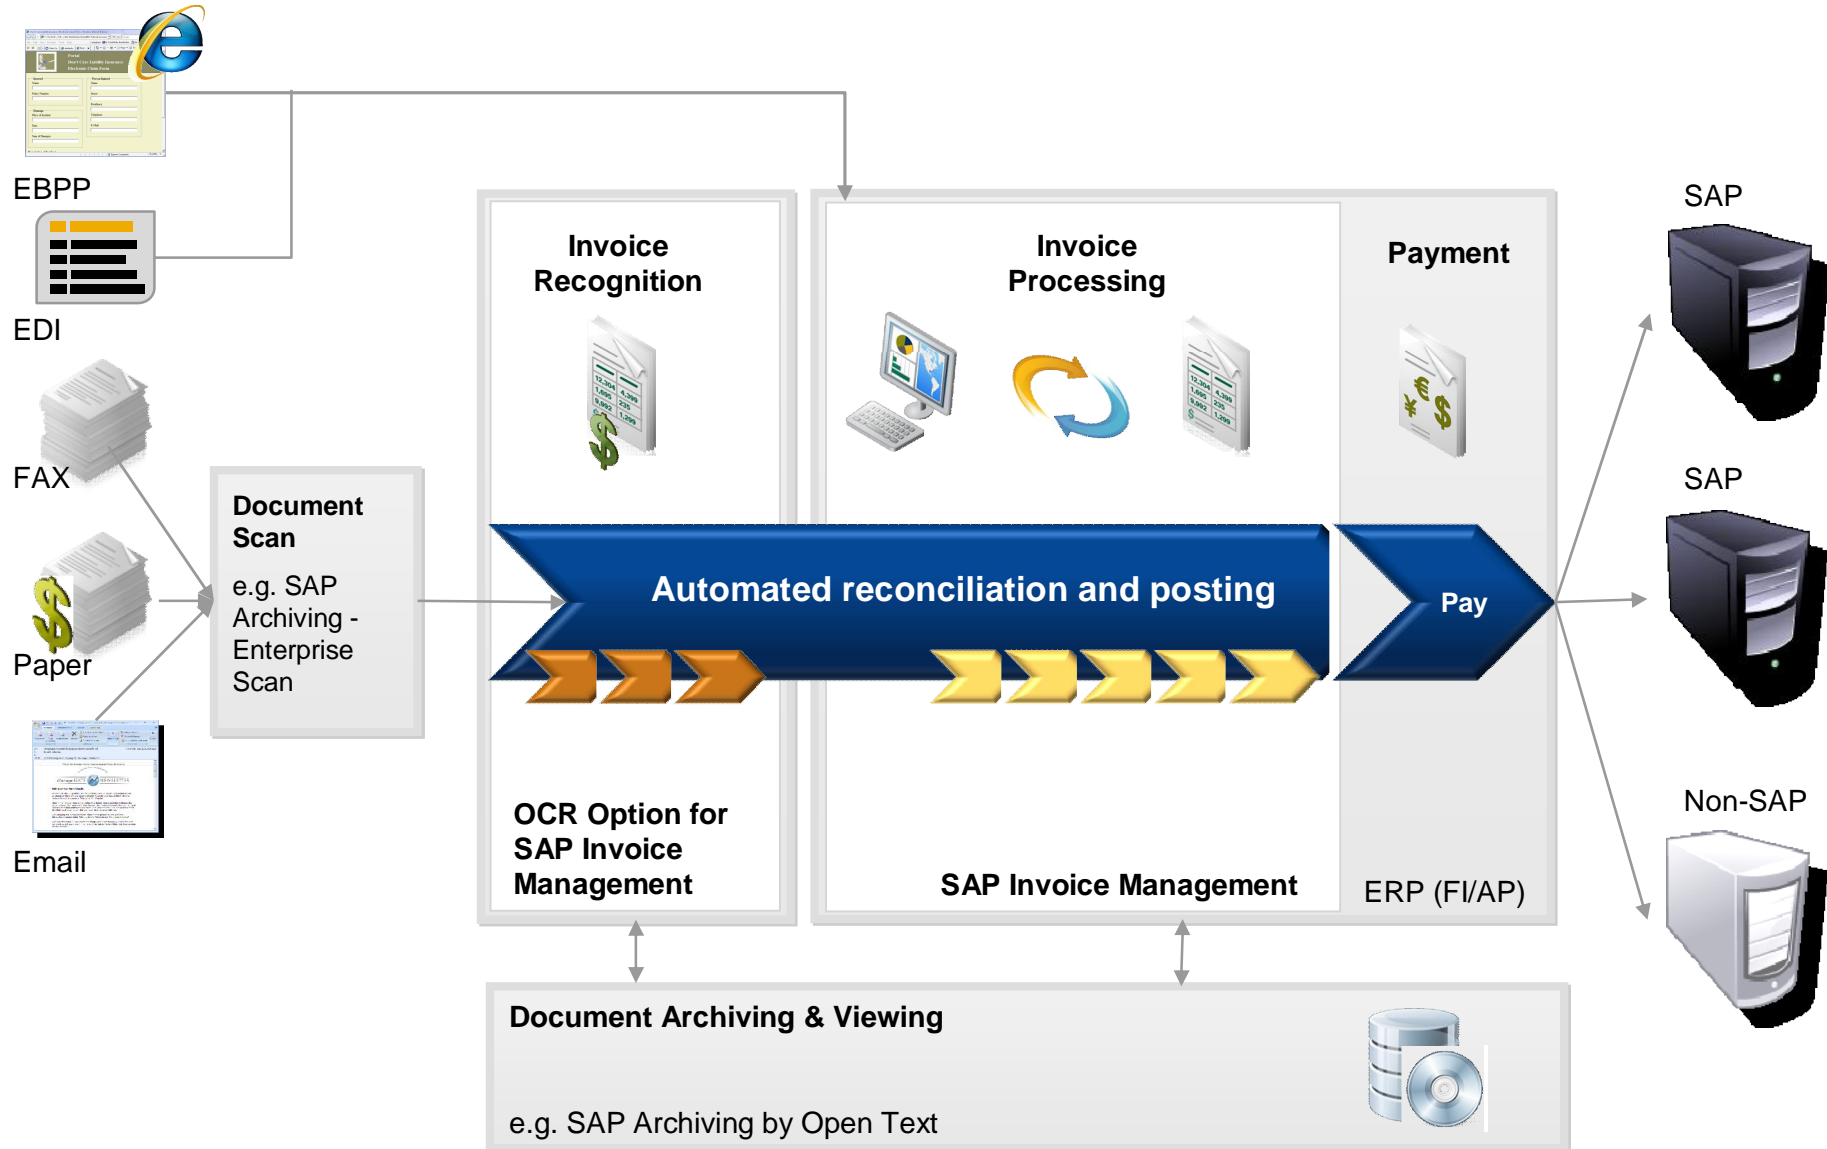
EBPP

EDI

FAX

Paper

Email

Document Scan

e.g. SAP Archiving - Enterprise Scan

Invoice Recognition

OCR Option for SAP Invoice Management

Invoice Processing

SAP Invoice Management

Payment

ERP (FI/AP)

Automated reconciliation and posting

Pay

SAP

SAP

Non-SAP

Document Archiving & Viewing

e.g. SAP Archiving by Open Text